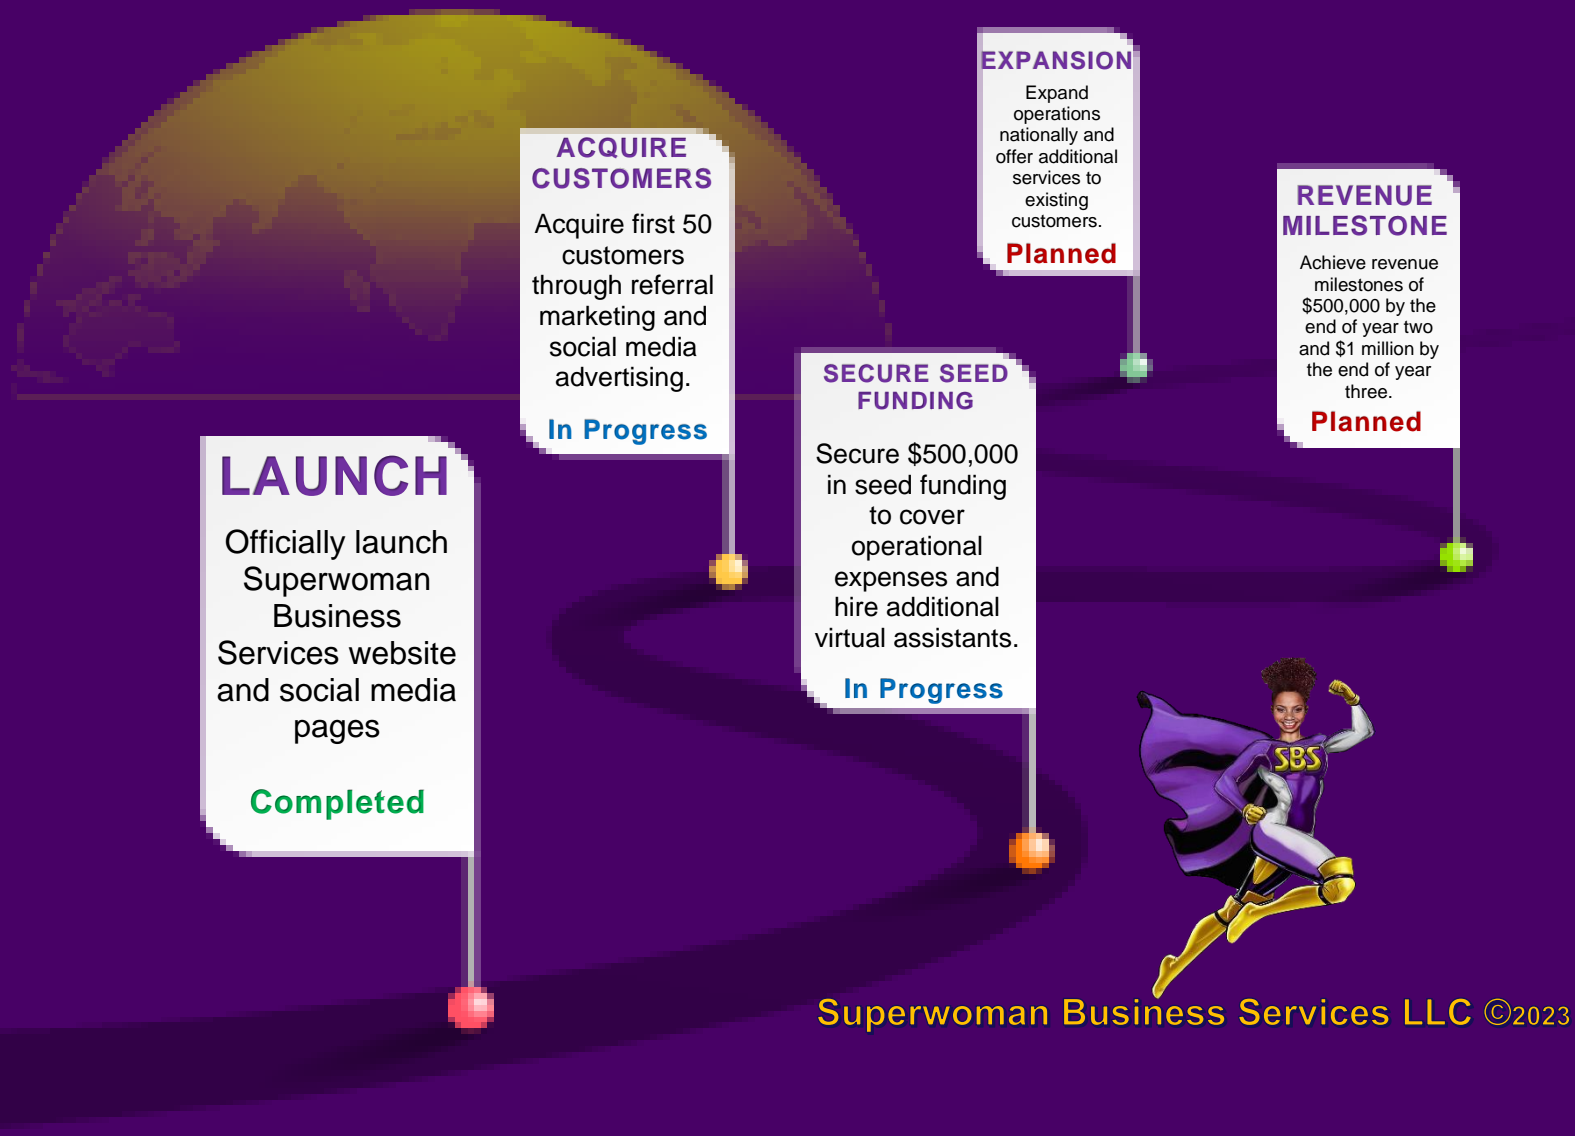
LAUNCH

Officially launch Superwoman Business Services website and social media pages

Completed

ACQUIRE CUSTOMERS

Acquire first 50 customers through referral marketing and social media advertising.

In Progress

SECURE SEED FUNDING

Secure $500,000 in seed funding to cover operational expenses and hire additional virtual assistants.

In Progress

EXPANSION

Expand operations nationally and offer additional services to existing customers.

Planned

REVENUE MILESTONE

Achieve revenue milestones of $500,000 by the end of year two and $1 million by the end of year three.

Planned

SBS

Superwoman Business Services LLC ©2023